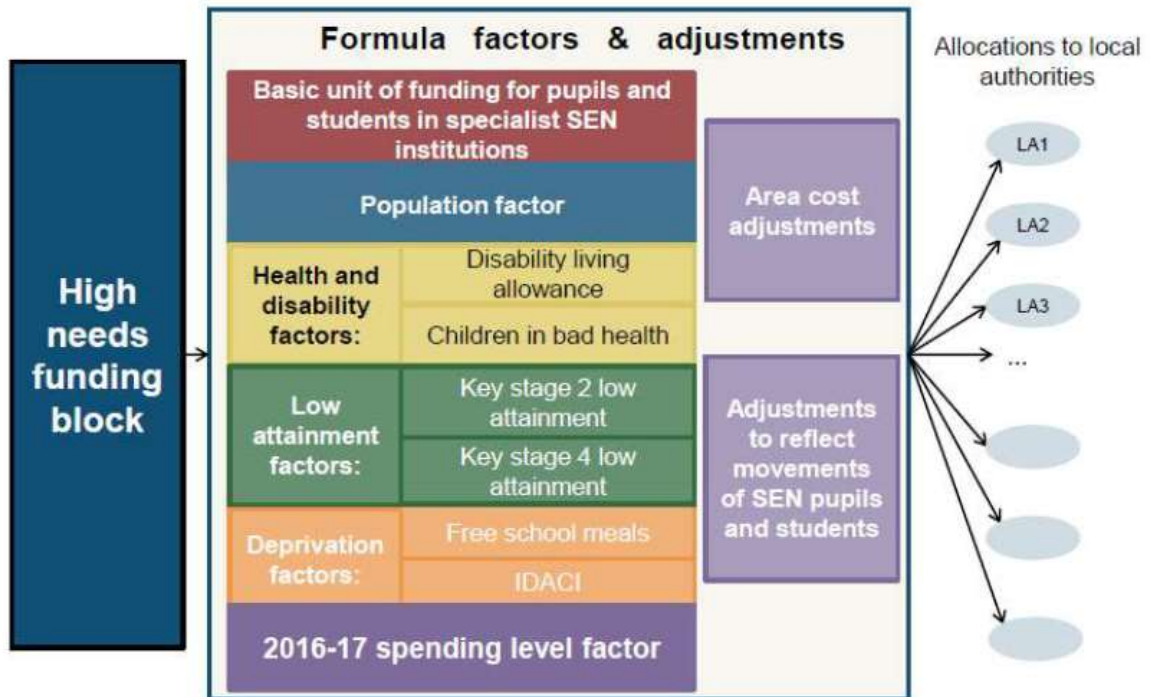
High needs funding block

Formula factors & adjustments

Basic unit of funding for pupils and students in specialist SEN institutions

Population factor

Health and disability factors:

Disability living allowance

Children in bad health

Low attainment factors:

Key stage 2 low attainment

Key stage 4 low attainment

Deprivation factors:

Free school meals

IDACI

2016-17 spending level factor

Area cost adjustments

Adjustments to reflect movements of SEN pupils and students

Allocations to local authorities

LA1

LA2

LA3

...